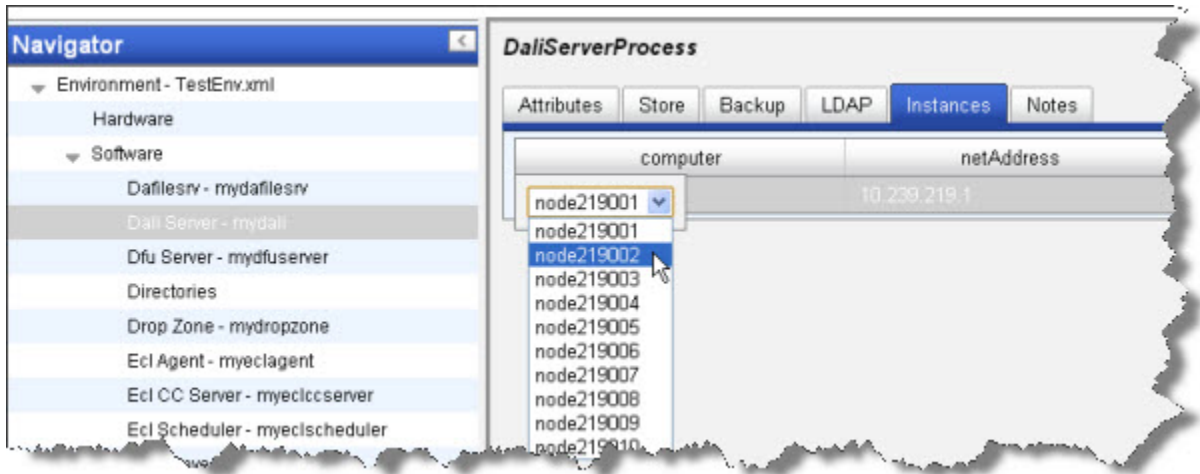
Navigator

Environment - TestEnv.xml

Hardware

Software

Dafilesrv - mydafilesrv

Dali Server - mydali

Dfu Server - mydfuserver

Directories

Drop Zone - mydropzone

Ecl Agent - myeclagent

Ecl CC Server - myeclccserver

Ecl Scheduler - myeclscheduler

DaliServerProcess

Attributes | Store | Backup | LDAP | Instances | Notes

| computer | netAddress |
|---|---|
| node219001 | 10.239.219.1 |

node219001
node219002
node219003
node219004
node219005
node219006
node219007
node219008
node219009
node219010